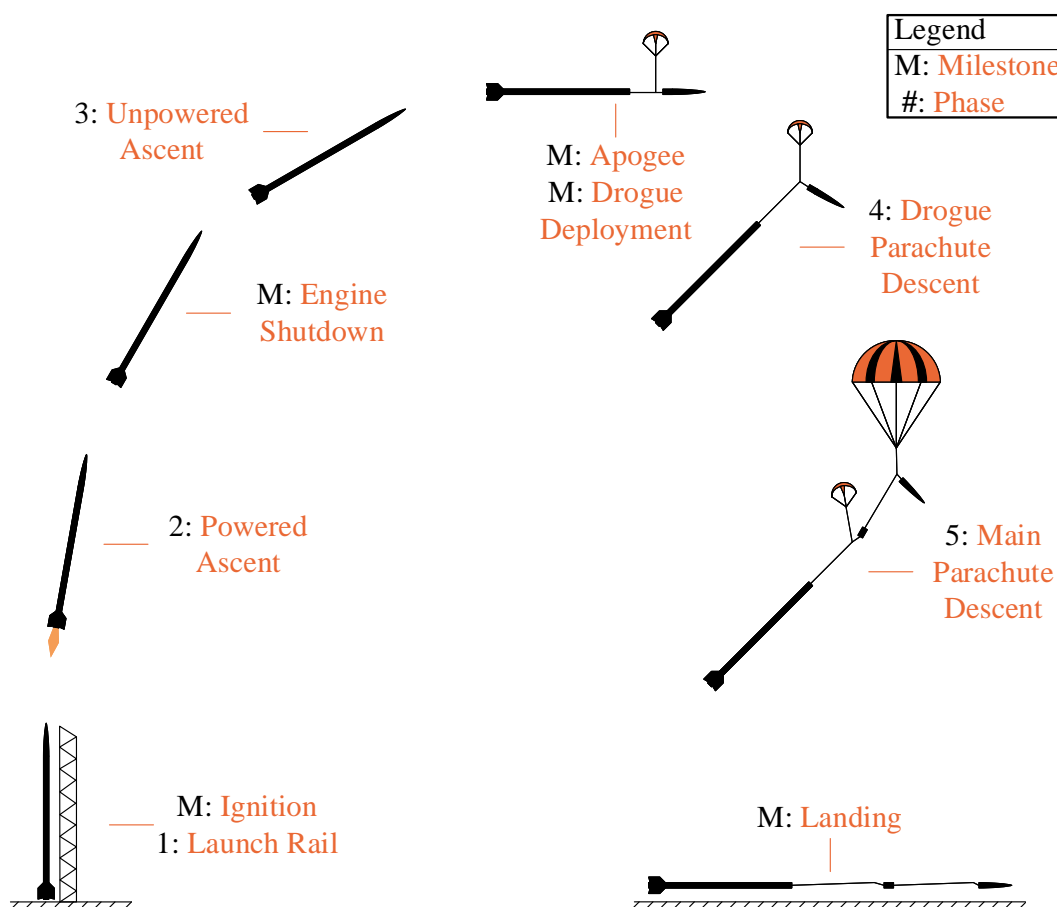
| Legend |
|---|
| M: Milestone |
| #: Phase |

3: Unpowered Ascent

M: Apogee
M: Drogue Deployment

4: Drogue Parachute Descent

M: Engine Shutdown

2: Powered Ascent

5: Main Parachute Descent

M: Ignition
1: Launch Rail

M: Landing